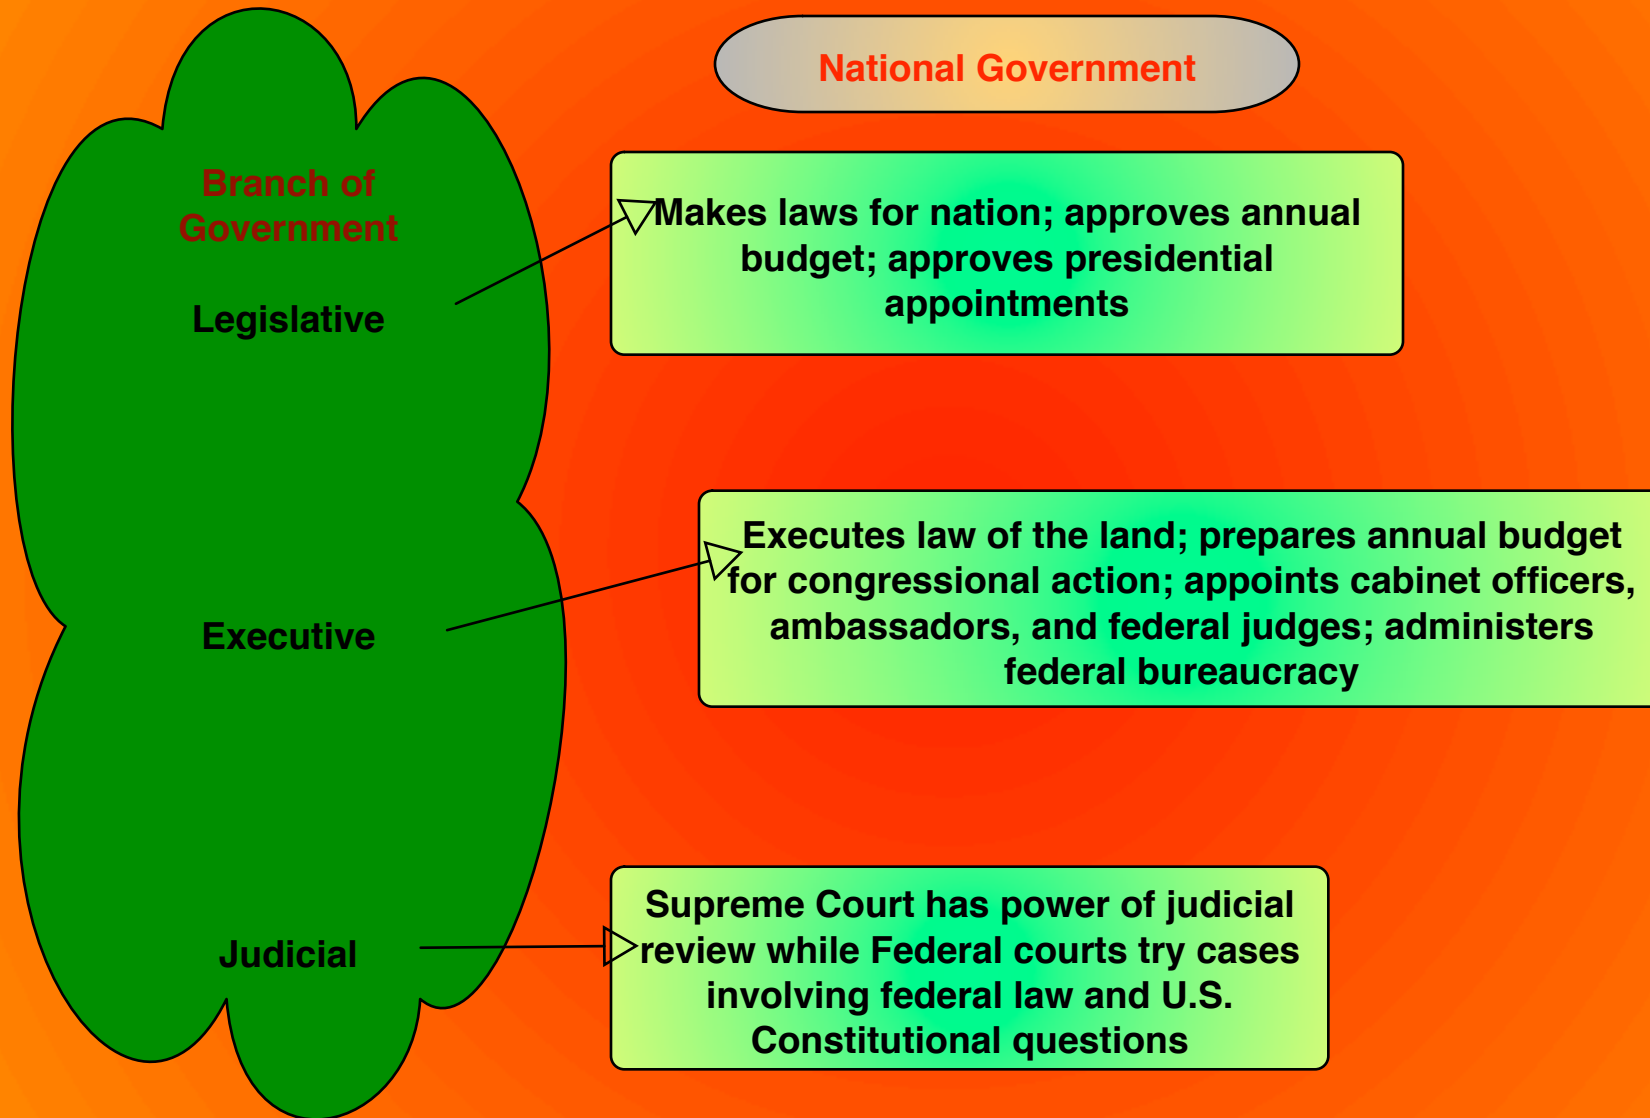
National Government

Branch of Government

Legislative

Makes laws for nation; approves annual budget; approves presidential appointments

Executive

Executes law of the land; prepares annual budget for congressional action; appoints cabinet officers, ambassadors, and federal judges; administers federal bureaucracy

Judicial

Supreme Court has power of judicial review while Federal courts try cases involving federal law and U.S. Constitutional questions